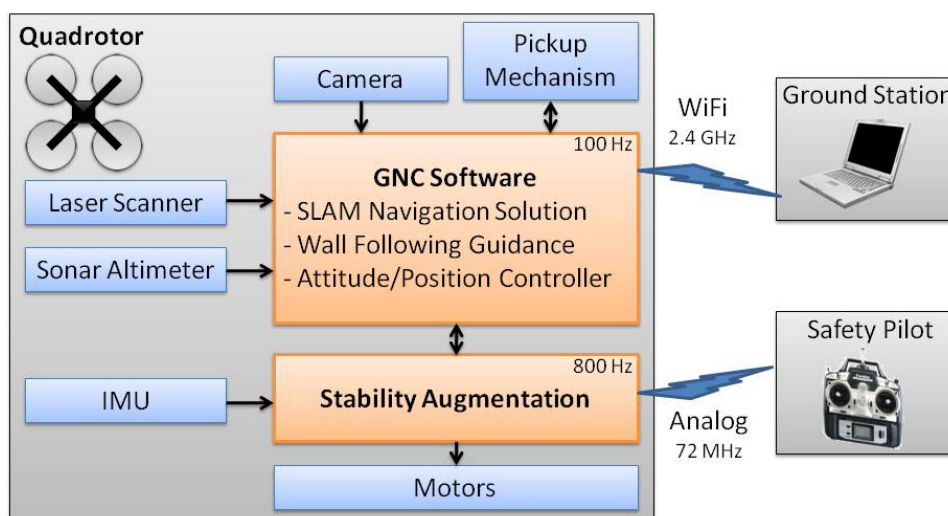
Quadrotor

Camera

Pickup Mechanism

100 Hz

GNC Software
- SLAM Navigation Solution
- Wall Following Guidance
- Attitude/Position Controller

Laser Scanner

Sonar Altimeter

WiFi
2.4 GHz

Ground Station

800 Hz

Stability Augmentation

IMU

Analog
72 MHz

Safety Pilot

Motors